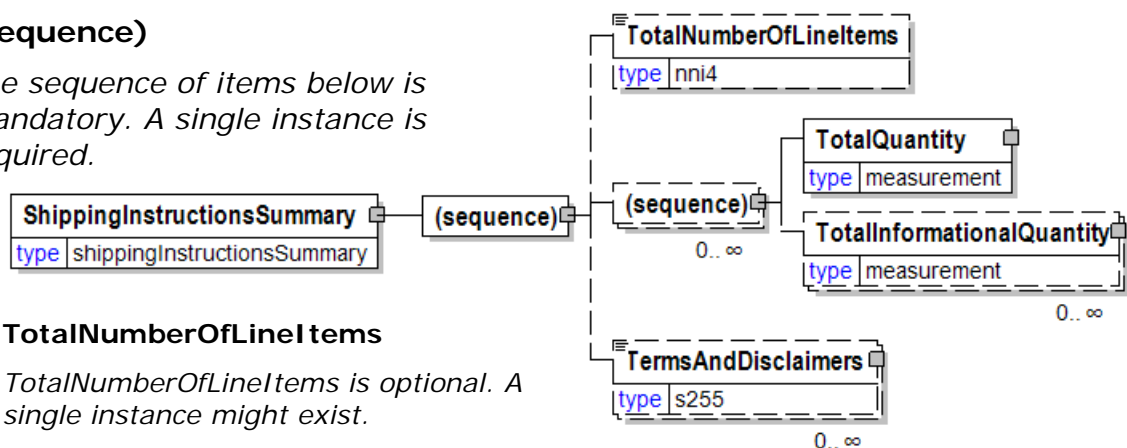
equence)

e sequence of items below is andatory. A single instance is quired.

ShippingInstructionsSummary
type shippingInstructionsSummary

(sequence)

TotalNumberOfLineItems
type nni4

(sequence)
0.. ∞

TotalQuantity
type measurement

TotalInformationalQuantity
type measurement
0.. ∞

TermsAndDisclaimers
type s255
0.. ∞

TotalNumberOfLineItems

TotalNumberOfLineItems is optional. A single instance might exist.